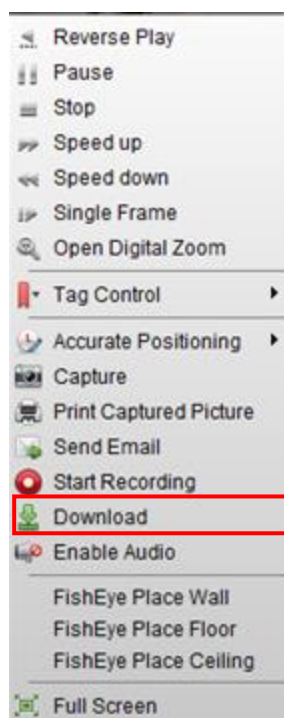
Reverse Play
Pause
Stop
Speed up
Speed down
Single Frame
Open Digital Zoom

Tag Control

Accurate Positioning
Capture
Print Captured Picture
Send Email
Start Recording
Download
Enable Audio

FishEye Place Wall
FishEye Place Floor
FishEye Place Ceiling

Full Screen